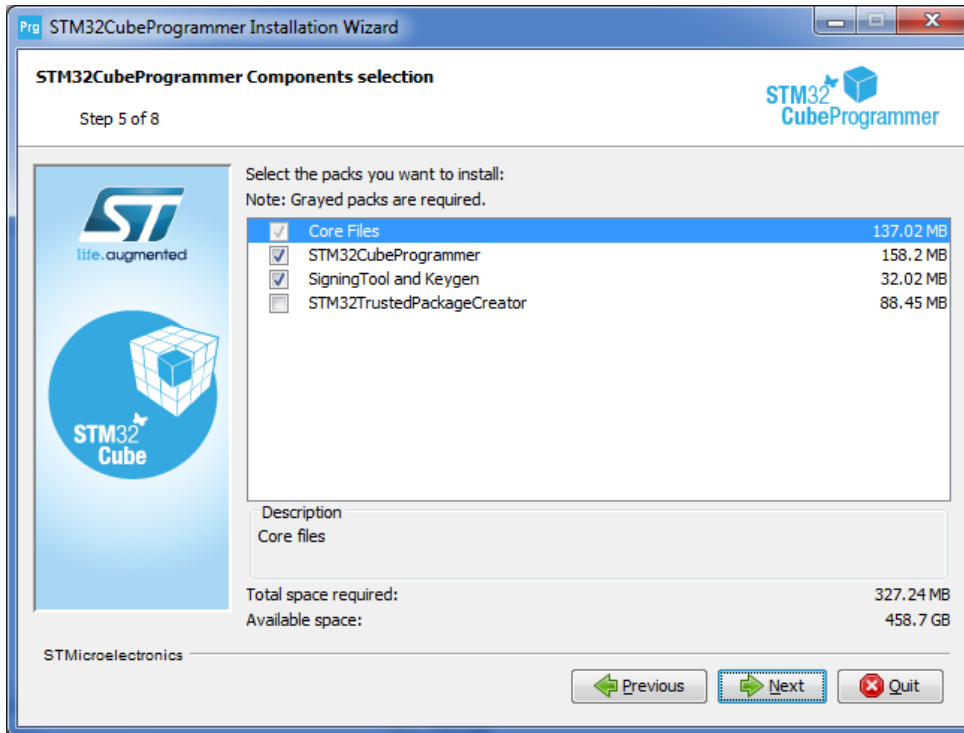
Prg STM32CubeProgrammer Installation Wizard

STM32CubeProgrammer Components selection

Step 5 of 8

STM32 CubeProgrammer

ST life.augmented

STM32 Cube

Select the packs you want to install:
Note: Grayed packs are required.

| | | |
|---|---|---|
| ☑ | Core Files | 137.02 MB |
| ☑ | STM32CubeProgrammer | 158.2 MB |
| ☑ | SigningTool and Keygen | 32.02 MB |
| ☐ | STM32TrustedPackageCreator | 88.45 MB |

Description
Core files

Total space required: 327.24 MB
Available space: 458.7 GB

STMicroelectronics

Previous Next Quit